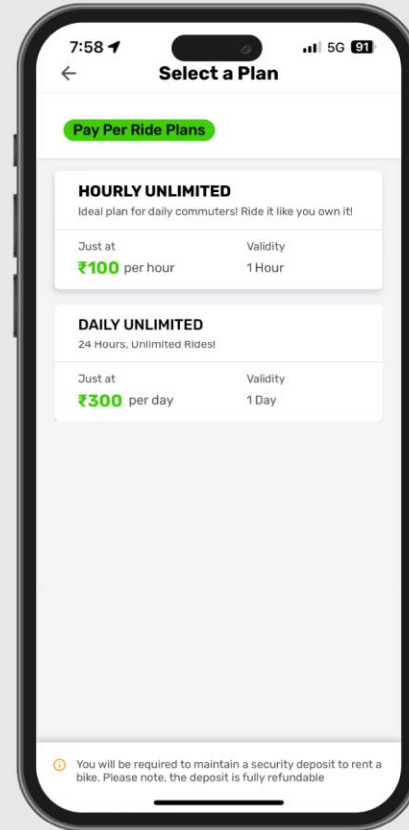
7:58 5G 91

Select a Plan

Pay Per Ride Plans

HOURLY UNLIMITED
Ideal plan for daily commuters! Ride it like you own it!

Just at
₹100 per hour

Validity
1 Hour

DAILY UNLIMITED
24 Hours, Unlimited Rides!

Just at
₹300 per day

Validity
1 Day

You will be required to maintain a security deposit to rent a bike. Please note, the deposit is fully refundable